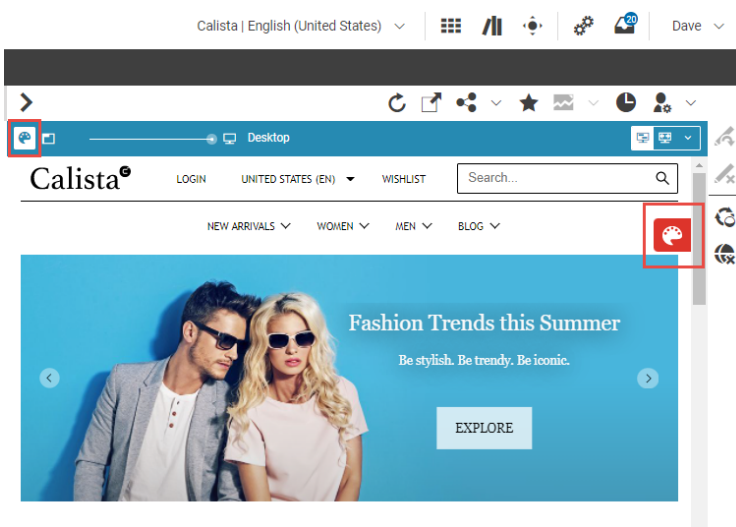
Calista | English (United States)

20

Dave

Desktop

Calista

LOGIN

UNITED STATES (EN)

WISHLIST

Search...

NEW ARRIVALS

WOMEN

MEN

BLOG

Fashion Trends this Summer

Be stylish. Be trendy. Be iconic.

EXPLORE